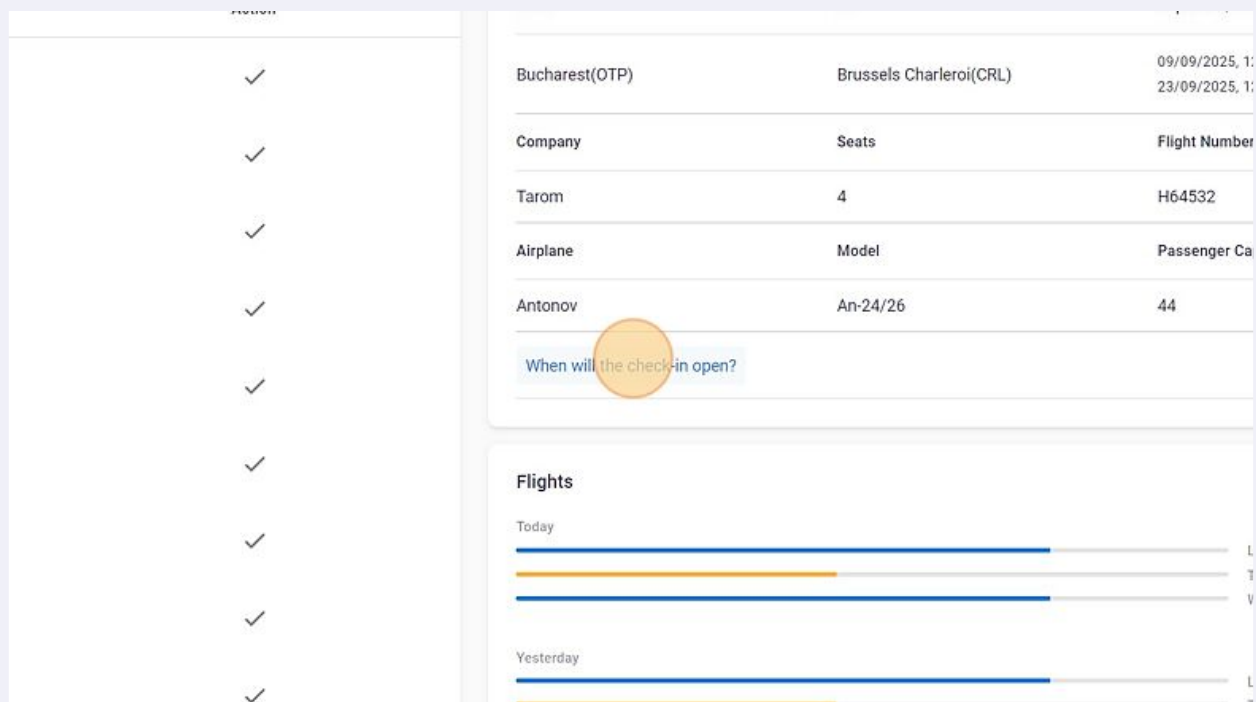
Action

Bucharest(OTP) | Brussels Charleroi(CRL) | 09/09/2025, 1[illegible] 23/09/2025, 1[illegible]

| Company | Seats | Flight Number |
|---|---|---|
| Tarom | 4 | H64532 |
| Airplane | Model | Passenger Ca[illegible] |
| Antonov | An-24/26 | 44 |

When will the check-in open?

Flights

Today

L
T
W

Yesterday

L